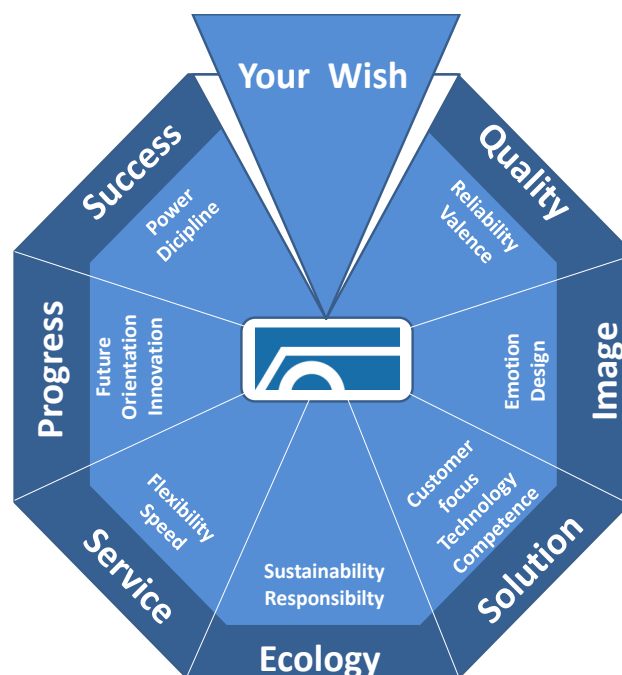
Your Wish

Quality
Reliability
Valence

Image
Emotion
Design

Solution
Customer focus
Technology
Competence

Ecology
Sustainability
Responsibilty

Service
Flexibility
Speed

Progress
Future
Orientation
Innovation

Success
Power
Dicipline